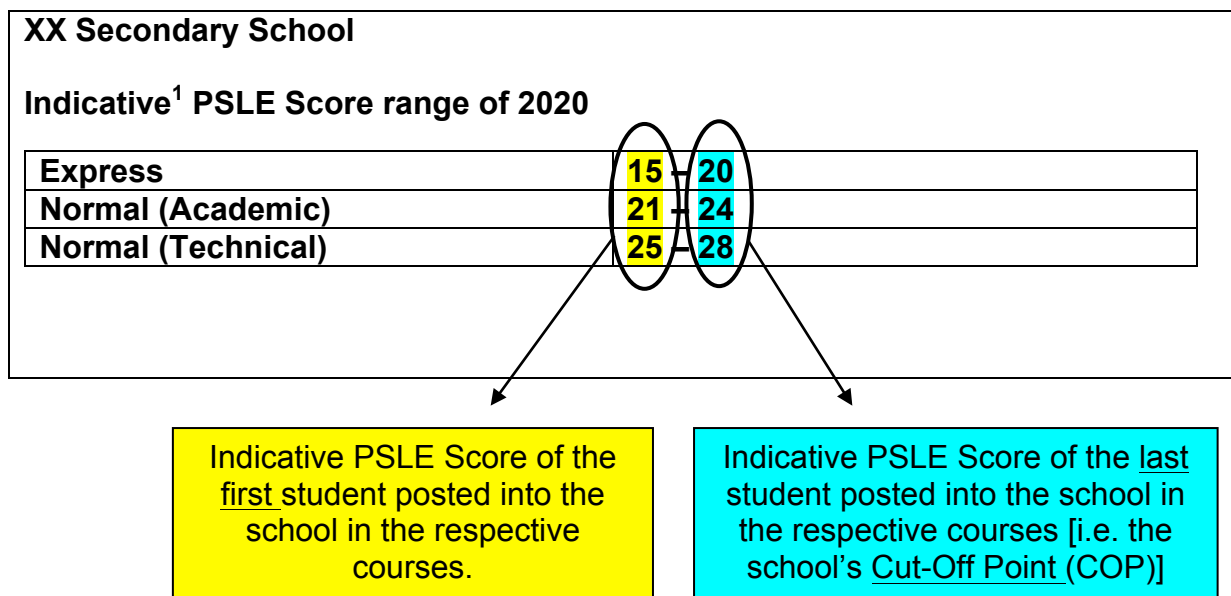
XX Secondary School

Indicative$^1$ PSLE Score range of 2020

| | |
|---|---|
| Express | 15 – 20 |
| Normal (Academic) | 21 – 24 |
| Normal (Technical) | 25 – 28 |

Indicative PSLE Score of the first student posted into the school in the respective courses.

Indicative PSLE Score of the last student posted into the school in the respective courses [i.e. the school's Cut-Off Point (COP)]